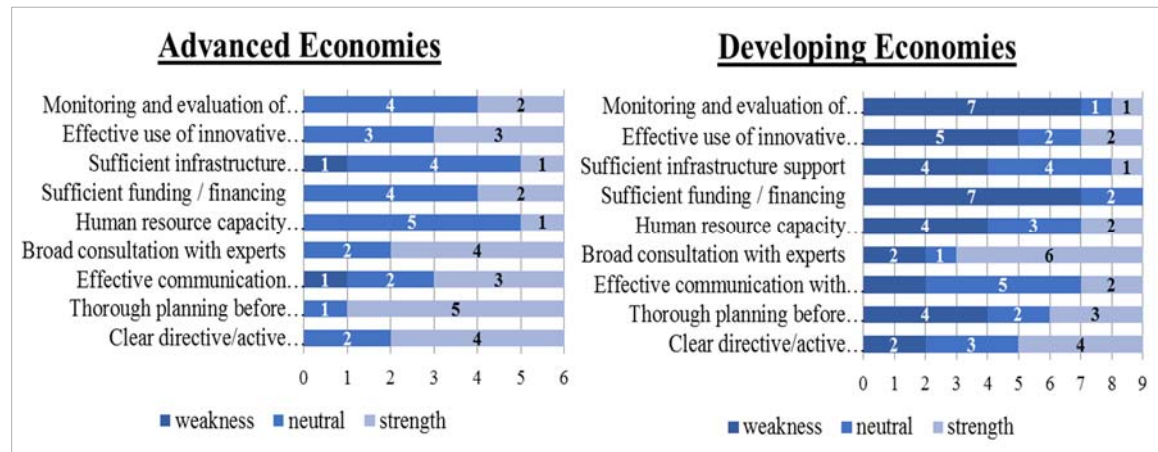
Advanced Economies

Monitoring and evaluation of…
Effective use of innovative…
Sufficient infrastructure…
Sufficient funding / financing
Human resource capacity…
Broad consultation with experts
Effective communication…
Thorough planning before…
Clear directive/active…

4 2
3 3
1 4 1
4 2
5 1
2 4
1 2 3
1 5
2 4

0 1 2 3 4 5 6

weakness neutral strength

Developing Economies

Monitoring and evaluation of…
Effective use of innovative…
Sufficient infrastructure support
Sufficient funding / financing
Human resource capacity…
Broad consultation with experts
Effective communication with…
Thorough planning before…
Clear directive/active…

7 1 1
5 2 2
4 4 1
7 2
4 3 2
2 1 6
5 2
4 2 3
2 3 4

0 1 2 3 4 5 6 7 8 9

weakness neutral strength